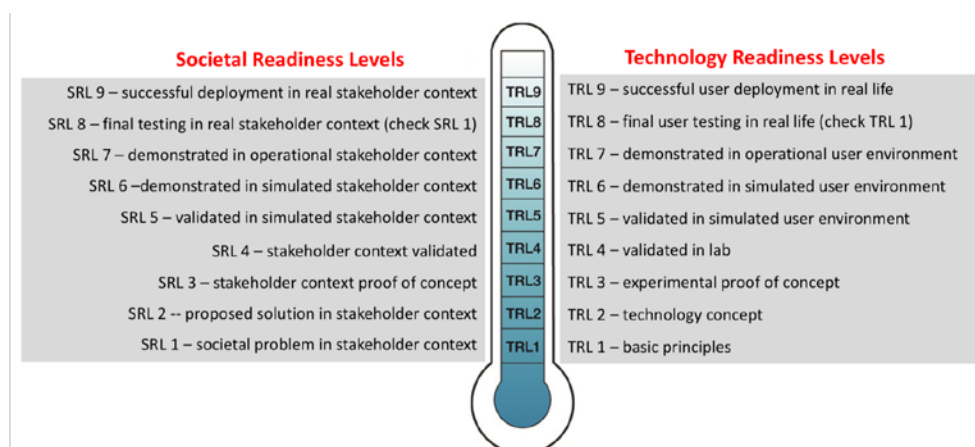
Societal Readiness Levels

SRL 9 – successful deployment in real stakeholder context
SRL 8 – final testing in real stakeholder context (check SRL 1)
SRL 7 – demonstrated in operational stakeholder context
SRL 6 –demonstrated in simulated stakeholder context
SRL 5 – validated in simulated stakeholder context
SRL 4 – stakeholder context validated
SRL 3 – stakeholder context proof of concept
SRL 2 -- proposed solution in stakeholder context
SRL 1 – societal problem in stakeholder context

TRL9
TRL8
TRL7
TRL6
TRL5
TRL4
TRL3
TRL2
TRL1

Technology Readiness Levels

TRL 9 – successful user deployment in real life
TRL 8 – final user testing in real life (check TRL 1)
TRL 7 – demonstrated in operational user environment
TRL 6 – demonstrated in simulated user environment
TRL 5 – validated in simulated user environment
TRL 4 – validated in lab
TRL 3 – experimental proof of concept
TRL 2 – technology concept
TRL 1 – basic principles